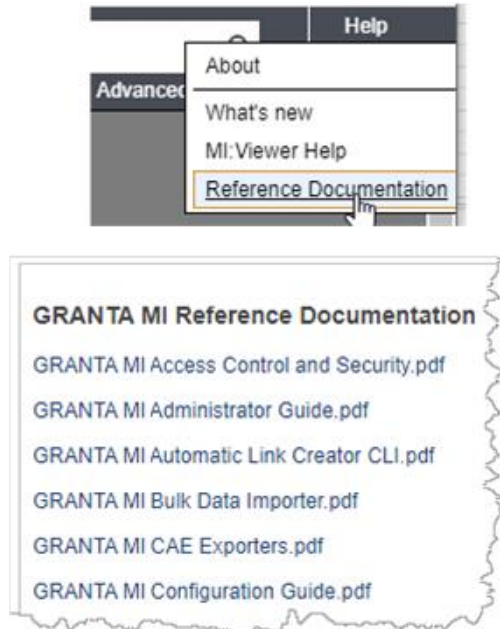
Help

About

Advanced

What's new

MI:Viewer Help

Reference Documentation

GRANTA MI Reference Documentation

GRANTA MI Access Control and Security.pdf

GRANTA MI Administrator Guide.pdf

GRANTA MI Automatic Link Creator CLI.pdf

GRANTA MI Bulk Data Importer.pdf

GRANTA MI CAE Exporters.pdf

GRANTA MI Configuration Guide.pdf